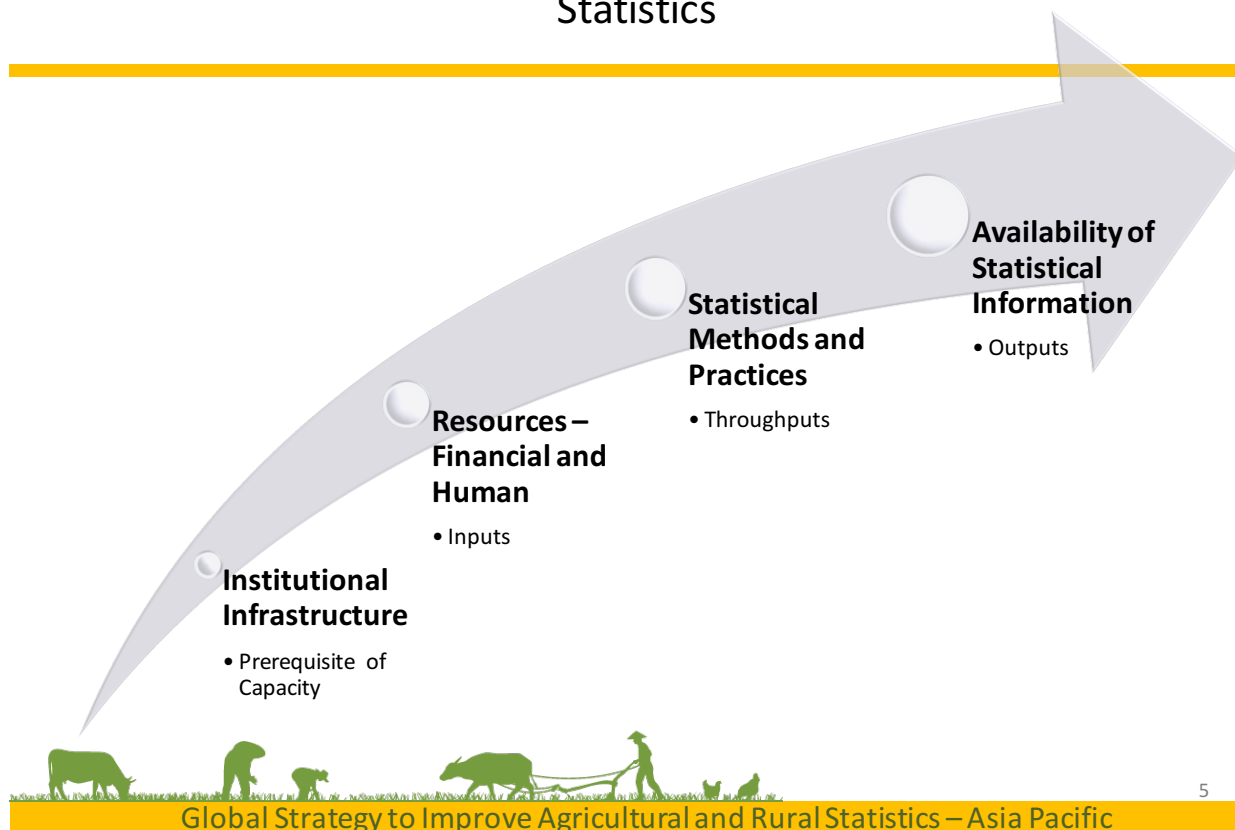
Statistics

Institutional Infrastructure

• Prerequisite of Capacity

Resources – Financial and Human

• Inputs

Statistical Methods and Practices

• Throughputs

Availability of Statistical Information

• Outputs

5

Global Strategy to Improve Agricultural and Rural Statistics – Asia Pacific